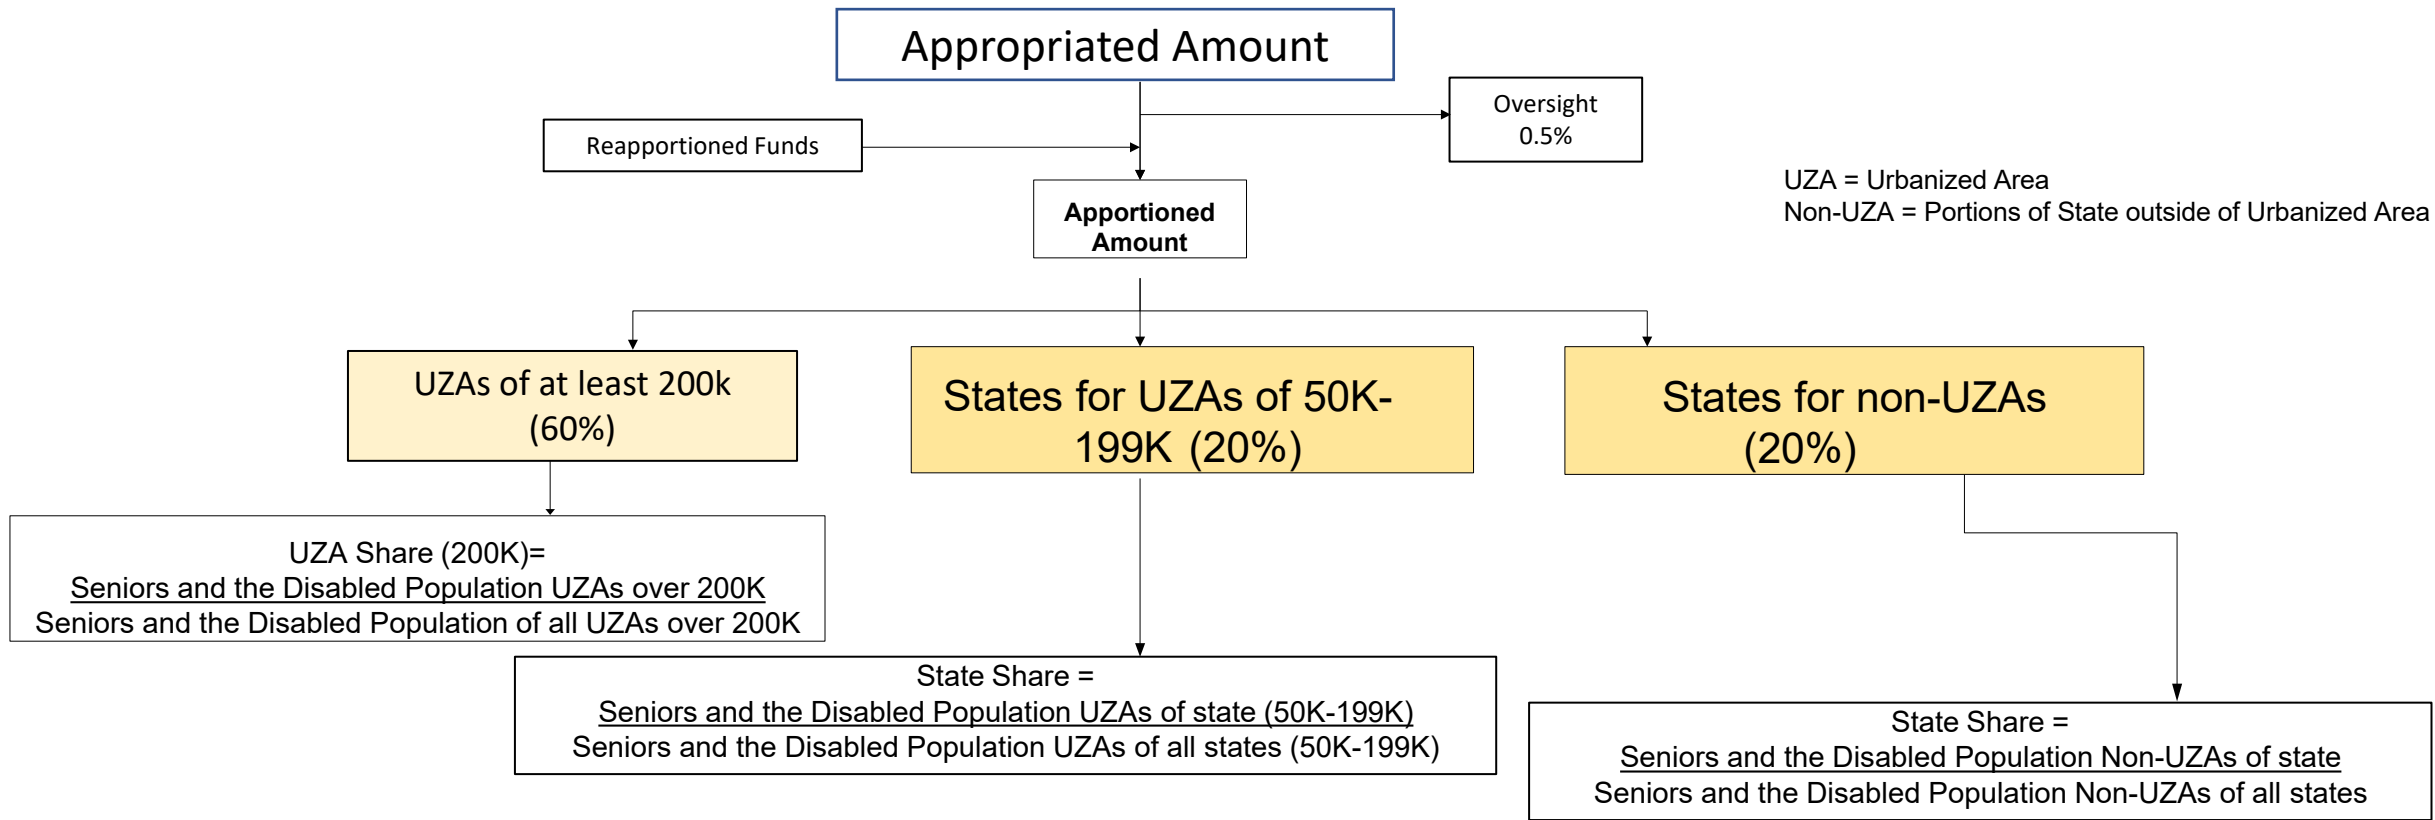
Appropriated Amount

Reapportioned Funds

Oversight
0.5%

UZA = Urbanized Area
Non-UZA = Portions of State outside of Urbanized Area

Apportioned Amount

UZAs of at least 200k (60%)

States for UZAs of 50K-199K (20%)

States for non-UZAs (20%)

UZA Share (200K)=
Seniors and the Disabled Population UZAs over 200K
Seniors and the Disabled Population of all UZAs over 200K

State Share =
Seniors and the Disabled Population UZAs of state (50K-199K)
Seniors and the Disabled Population UZAs of all states (50K-199K)

State Share =
Seniors and the Disabled Population Non-UZAs of state
Seniors and the Disabled Population Non-UZAs of all states